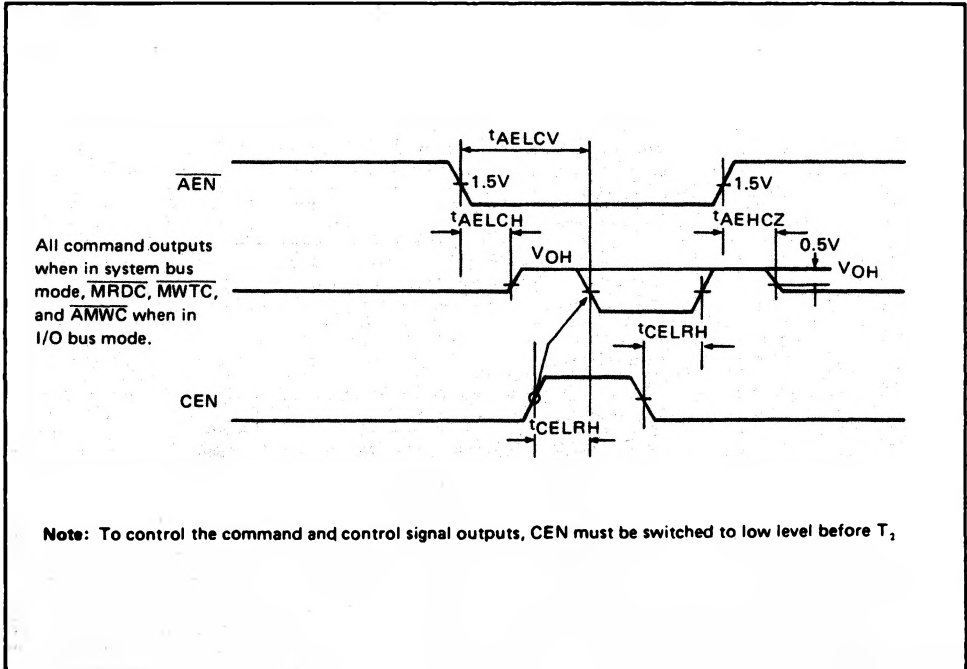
$t_{AELCV}$

$\overline{AEN}$

1.5V

1.5V

$t_{AELCH}$

$t_{AEHCZ}$

0.5V

All command outputs when in system bus mode, $\overline{MRDC}$, $\overline{MWTC}$, and $\overline{AMWC}$ when in I/O bus mode.

$V_{OH}$

$V_{OH}$

$t_{CELRH}$

CEN

$t_{CELRH}$

Note: To control the command and control signal outputs, CEN must be switched to low level before $T_2$